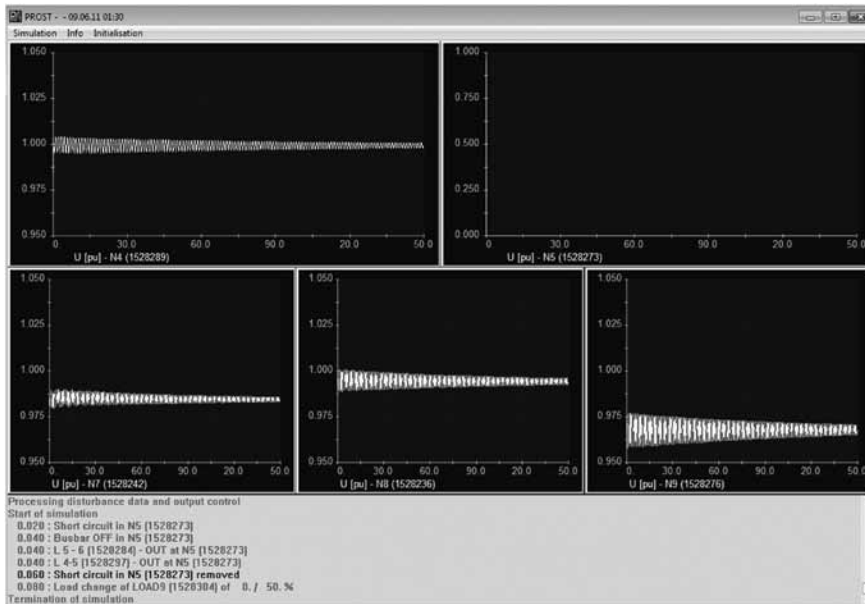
PROST - - 09.06.11 01:30

Simulation Info Initialisation

1.050
1.025
1.000
0.975
0.950
0 30.0 60.0 90.0 20.0 50.0
U [pu] - N4 (1528289)

1.000
0.750
0.500
0.250
0.000
0 30.0 60.0 90.0 20.0 50.0
U [pu] - N5 (1528273)

1.050
1.025
1.000
0.975
0.950
0. 30.0 60.0 90.0 20.0 50.0
U [pu] - N7 (1528242)

1.050
1.025
1.000
0.975
0.950
0. 30.0 60.0 90.0 20.0 50.0
U [pu] - N8 (1528236)

1.050
1.025
1.000
0.975
0.950
0. 30.0 60.0 90.0 20.0 50.0
U [pu] - N9 (1528276)

Processing disturbance data and output control
Start of simulation
0.020 : Short circuit in N5 [1528273]
0.040 : Busbar OFF in N5 [1528273]
0.040 : L 5 - 6 [1528284] - OUT at N5 [1528273]
0.040 : L 4-5 [1528297] - OUT at N5 [1528273]
0.060 : Short circuit in N5 [1528273] removed
0.080 : Load change of LOAD9 [1528304] of 0. / 50. %
Termination of simulation